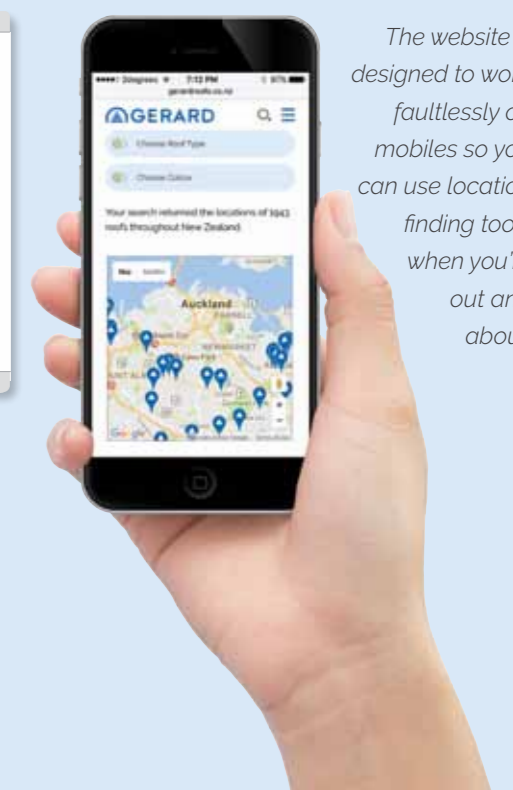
•••• 2degrees 7:12 PM 97%
gerardroofs.co.nz

GERARD

Choose Roof Type

Choose Colour

Your search returned the locations of 1943 roofs throughout New Zealand.

Map Satellite

Auckland

PARNELL

NEWMARKET

Google

The website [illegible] designed to wo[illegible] faultlessly o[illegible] mobiles so yo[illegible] can use locatio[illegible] finding too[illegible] when you'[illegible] out an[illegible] abou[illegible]